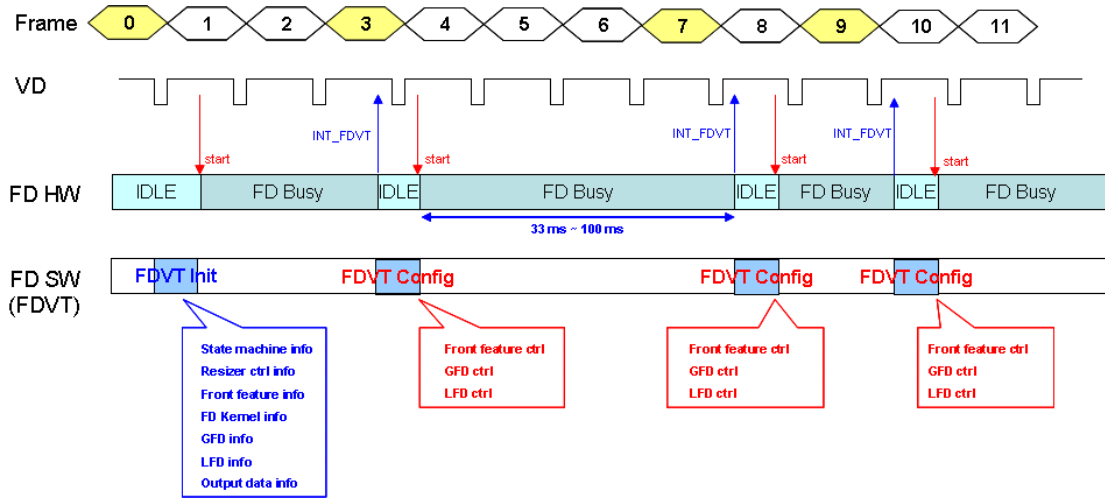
Frame 0 1 2 3 4 5 6 7 8 9 10 11

VD

INT_FDVT
INT_FDVT
INT_FDVT

start
start
start
start

FD HW

| IDLE | FD Busy | IDLE | FD Busy | IDLE | FD Busy | IDLE | FD Busy |
|---|---|---|---|---|---|---|---|

33 ms ~ 100 ms

FD SW (FDVT)

FDVT Init
FDVT Config
FDVT Config
FDVT Config

State machine info
Resizer ctrl info
Front feature info
FD Kernel info
GFD info
LFD info
Output data info

Front feature ctrl
GFD ctrl
LFD ctrl

Front feature ctrl
GFD ctrl
LFD ctrl

Front feature ctrl
GFD ctrl
LFD ctrl